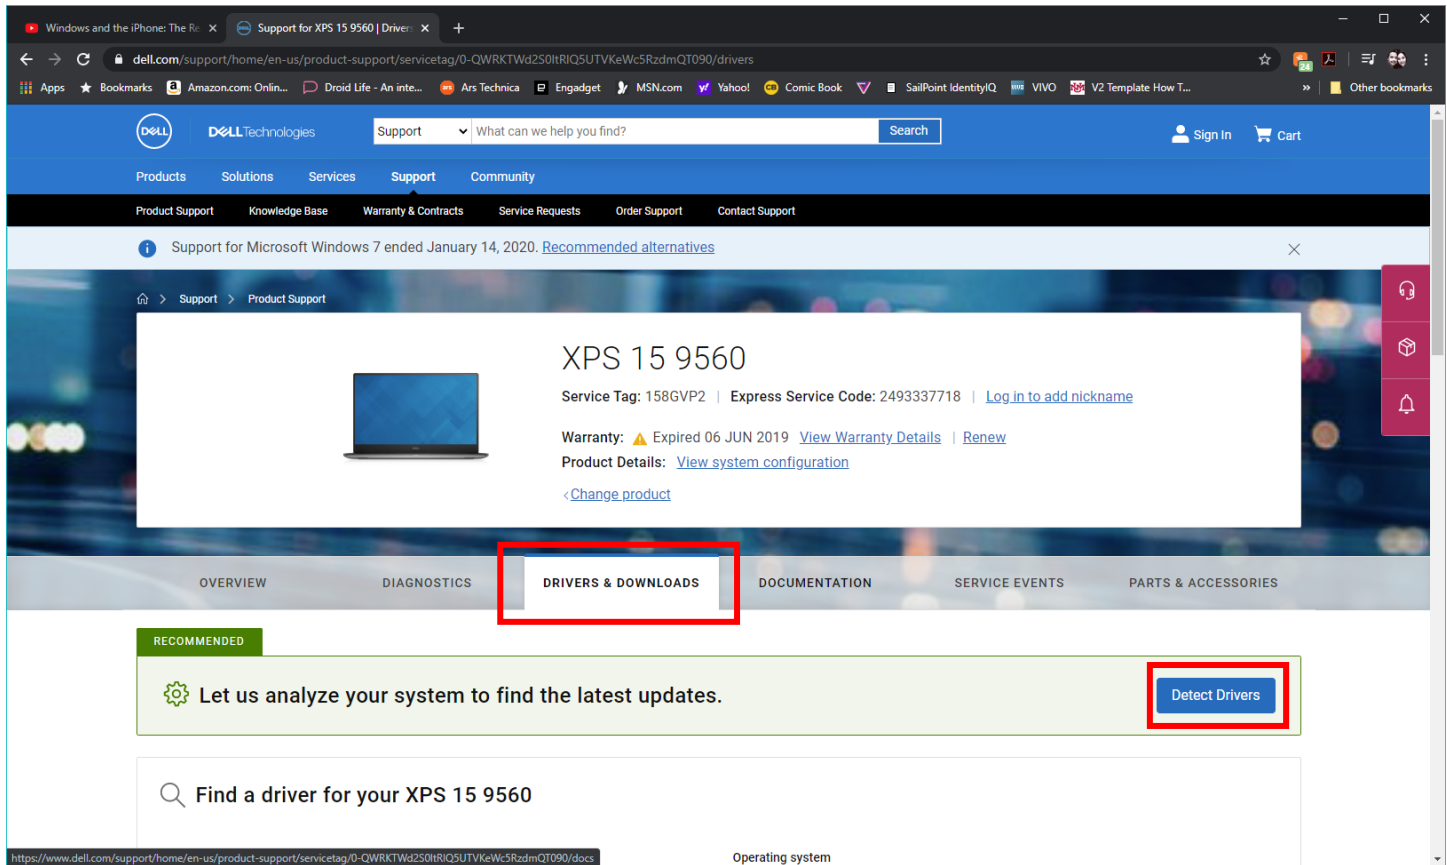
Windows and the iPhone: The Re ×
Support for XPS 15 9560 | Drivers ×
+

dell.com/support/home/en-us/product-support/servicetag/0-QWRKTWd2S0ltRlQ5UTVKeWc5RzdmQT090/drivers

Apps | Bookmarks | Amazon.com: Onlin... | Droid Life - An inte... | Ars Technica | Engadget | MSN.com | Yahoo! | Comic Book | SailPoint IdentityIQ | VIVO | V2 Template How T... | » | Other bookmarks

DELL Technologies
Support | What can we help you find? | Search
Sign In | Cart

Products | Solutions | Services | Support | Community

Product Support | Knowledge Base | Warranty & Contracts | Service Requests | Order Support | Contact Support

Support for Microsoft Windows 7 ended January 14, 2020. Recommended alternatives

Support > Product Support

XPS 15 9560

Service Tag: 158GVP2 | Express Service Code: 2493337718 | Log in to add nickname

Warranty: Expired 06 JUN 2019 View Warranty Details | Renew
Product Details: View system configuration

Change product

OVERVIEW | DIAGNOSTICS | DRIVERS & DOWNLOADS | DOCUMENTATION | SERVICE EVENTS | PARTS & ACCESSORIES

RECOMMENDED

Let us analyze your system to find the latest updates.

Detect Drivers

Find a driver for your XPS 15 9560

https://www.dell.com/support/home/en-us/product-support/servicetag/0-QWRKTWd2S0ltRlQ5UTVKeWc5RzdmQT090/docs

Operating system